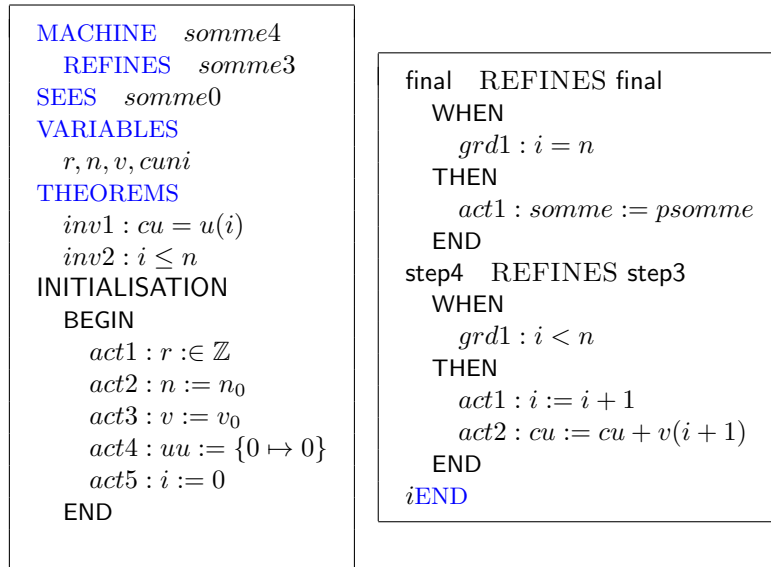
MACHINE $somme4$
REFINES $somme3$
SEES $somme0$
VARIABLES
$r, n, v, cuni$
THEOREMS
$inv1 : cu = u(i)$
$inv2 : i \leq n$
INITIALISATION
BEGIN
$act1 : r :\in \mathbb{Z}$
$act2 : n := n_0$
$act3 : v := v_0$
$act4 : uu := \{0 \mapsto 0\}$
$act5 : i := 0$
END

final REFINES final
WHEN
$grd1 : i = n$
THEN
$act1 : somme := psomme$
END
step4 REFINES step3
WHEN
$grd1 : i < n$
THEN
$act1 : i := i + 1$
$act2 : cu := cu + v(i + 1)$
END
$i$END